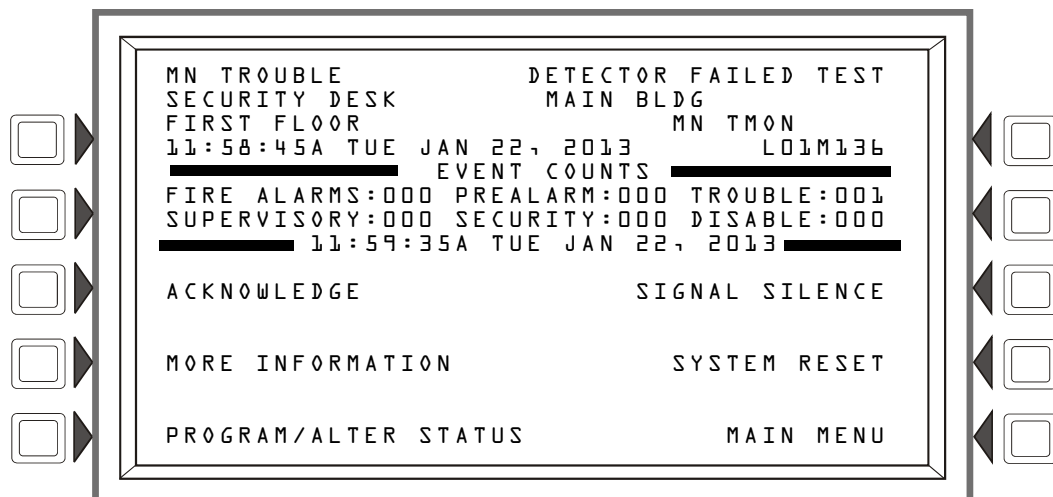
MN TROUBLE DETECTOR FAILED TEST
SECURITY DESK MAIN BLDG
FIRST FLOOR MN TMON
11:58:45A TUE JAN 22, 2013 L01M136
EVENT COUNTS
FIRE ALARMS:000 PREALARM:000 TROUBLE:001
SUPERVISORY:000 SECURITY:000 DISABLE:000
11:59:35A TUE JAN 22, 2013

ACKNOWLEDGE SIGNAL SILENCE

MORE INFORMATION SYSTEM RESET

PROGRAM/ALTER STATUS MAIN MENU